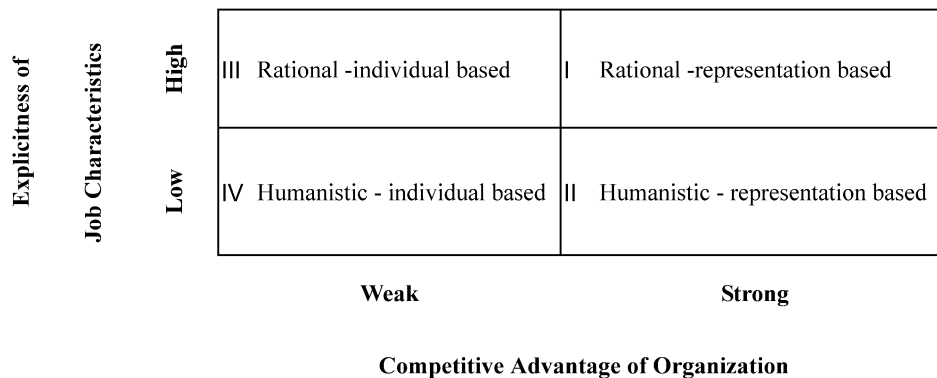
Explicitness of Job Characteristics

| | Weak | Strong |
|---|---|---|
| High | III Rational -individual based | I Rational -representation based |
| Low | IV Humanistic - individual based | II Humanistic - representation based |

Competitive Advantage of Organization